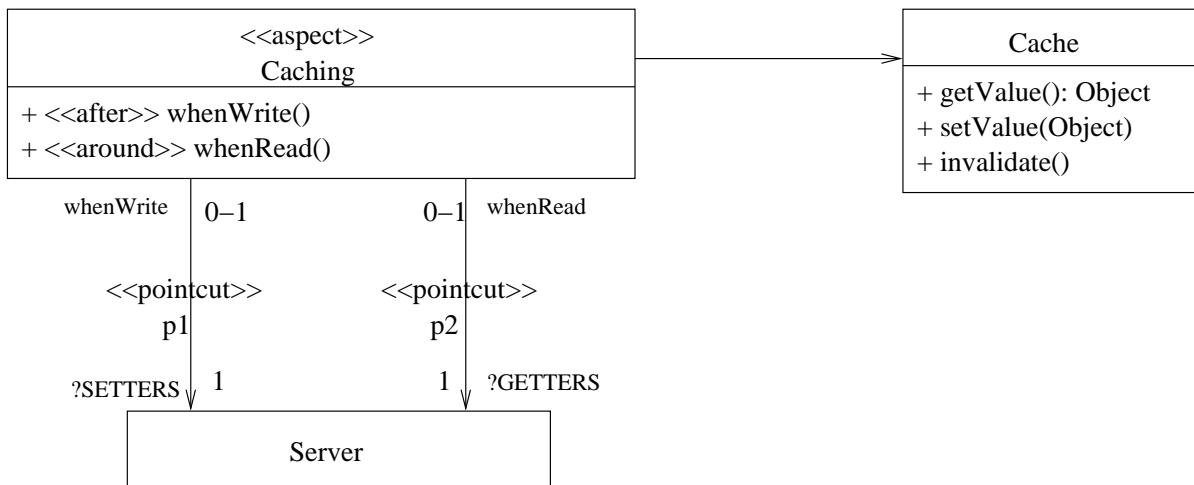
<<aspect>>
Caching

+ <<after>> whenWrite()
+ <<around>> whenRead()

Cache

+ getValue(): Object
+ setValue(Object)
+ invalidate()

whenWrite 0−1

0−1 whenRead

<<pointcut>>
p1

<<pointcut>>
p2

?SETTERS 1

1 ?GETTERS

Server